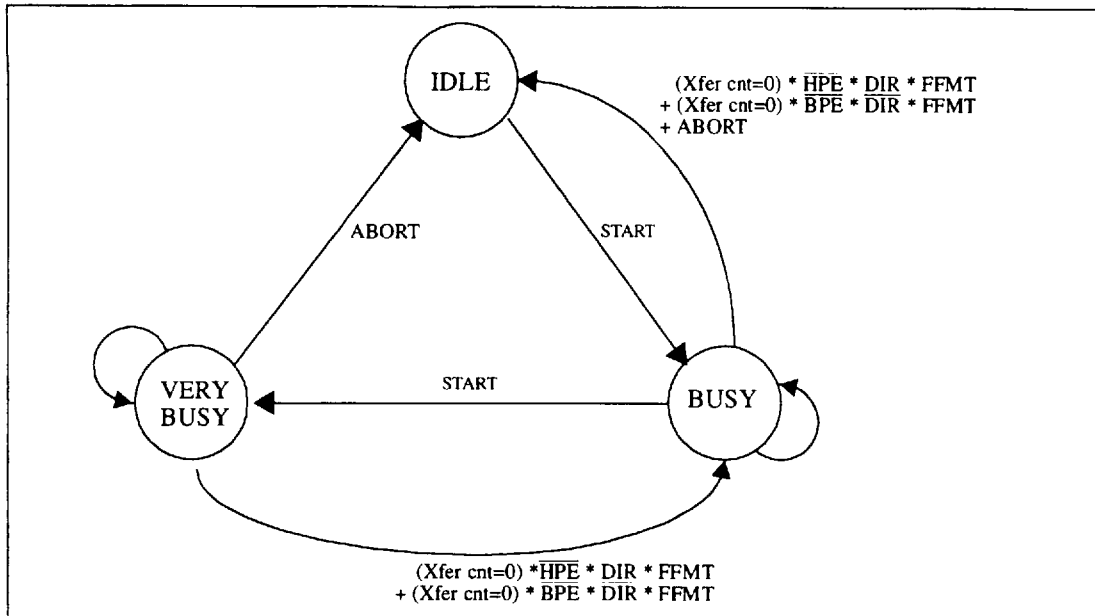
IDLE

(Xfer cnt=0) * $\overline{HPE}$ * DIR * FFMT
+ (Xfer cnt=0) * $\overline{BPE}$ * $\overline{DIR}$ * FFMT
+ ABORT

ABORT

START

START

VERY BUSY

BUSY

(Xfer cnt=0) * $\overline{HPE}$ * DIR * FFMT
+ (Xfer cnt=0) * $\overline{BPE}$ * $\overline{DIR}$ * FFMT